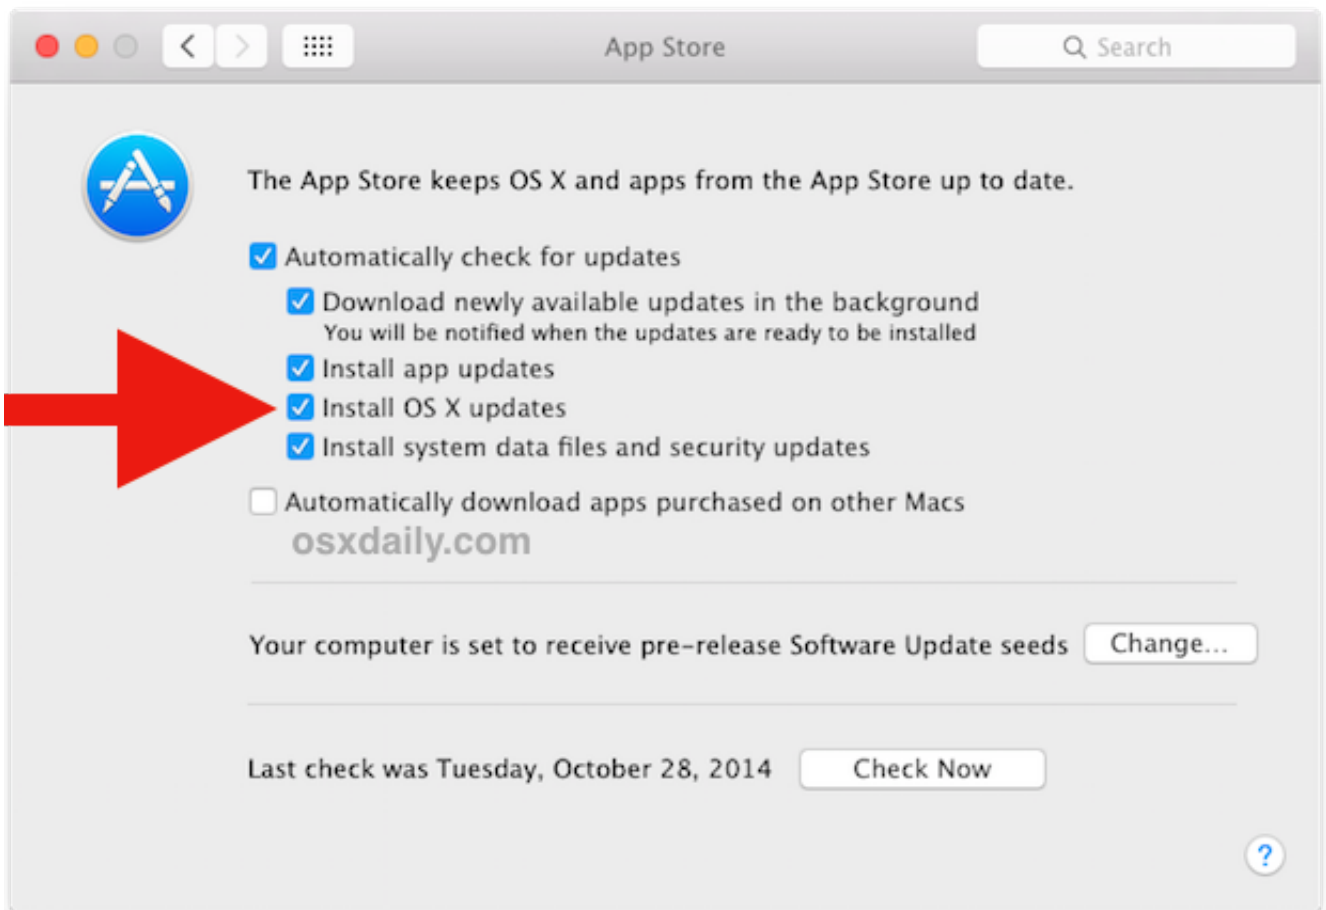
App Store

Search

The App Store keeps OS X and apps from the App Store up to date.

Automatically check for updates

Download newly available updates in the background
You will be notified when the updates are ready to be installed

Install app updates

Install OS X updates

Install system data files and security updates

Automatically download apps purchased on other Macs

osxdaily.com

Your computer is set to receive pre-release Software Update seeds

Change...

Last check was Tuesday, October 28, 2014

Check Now

?